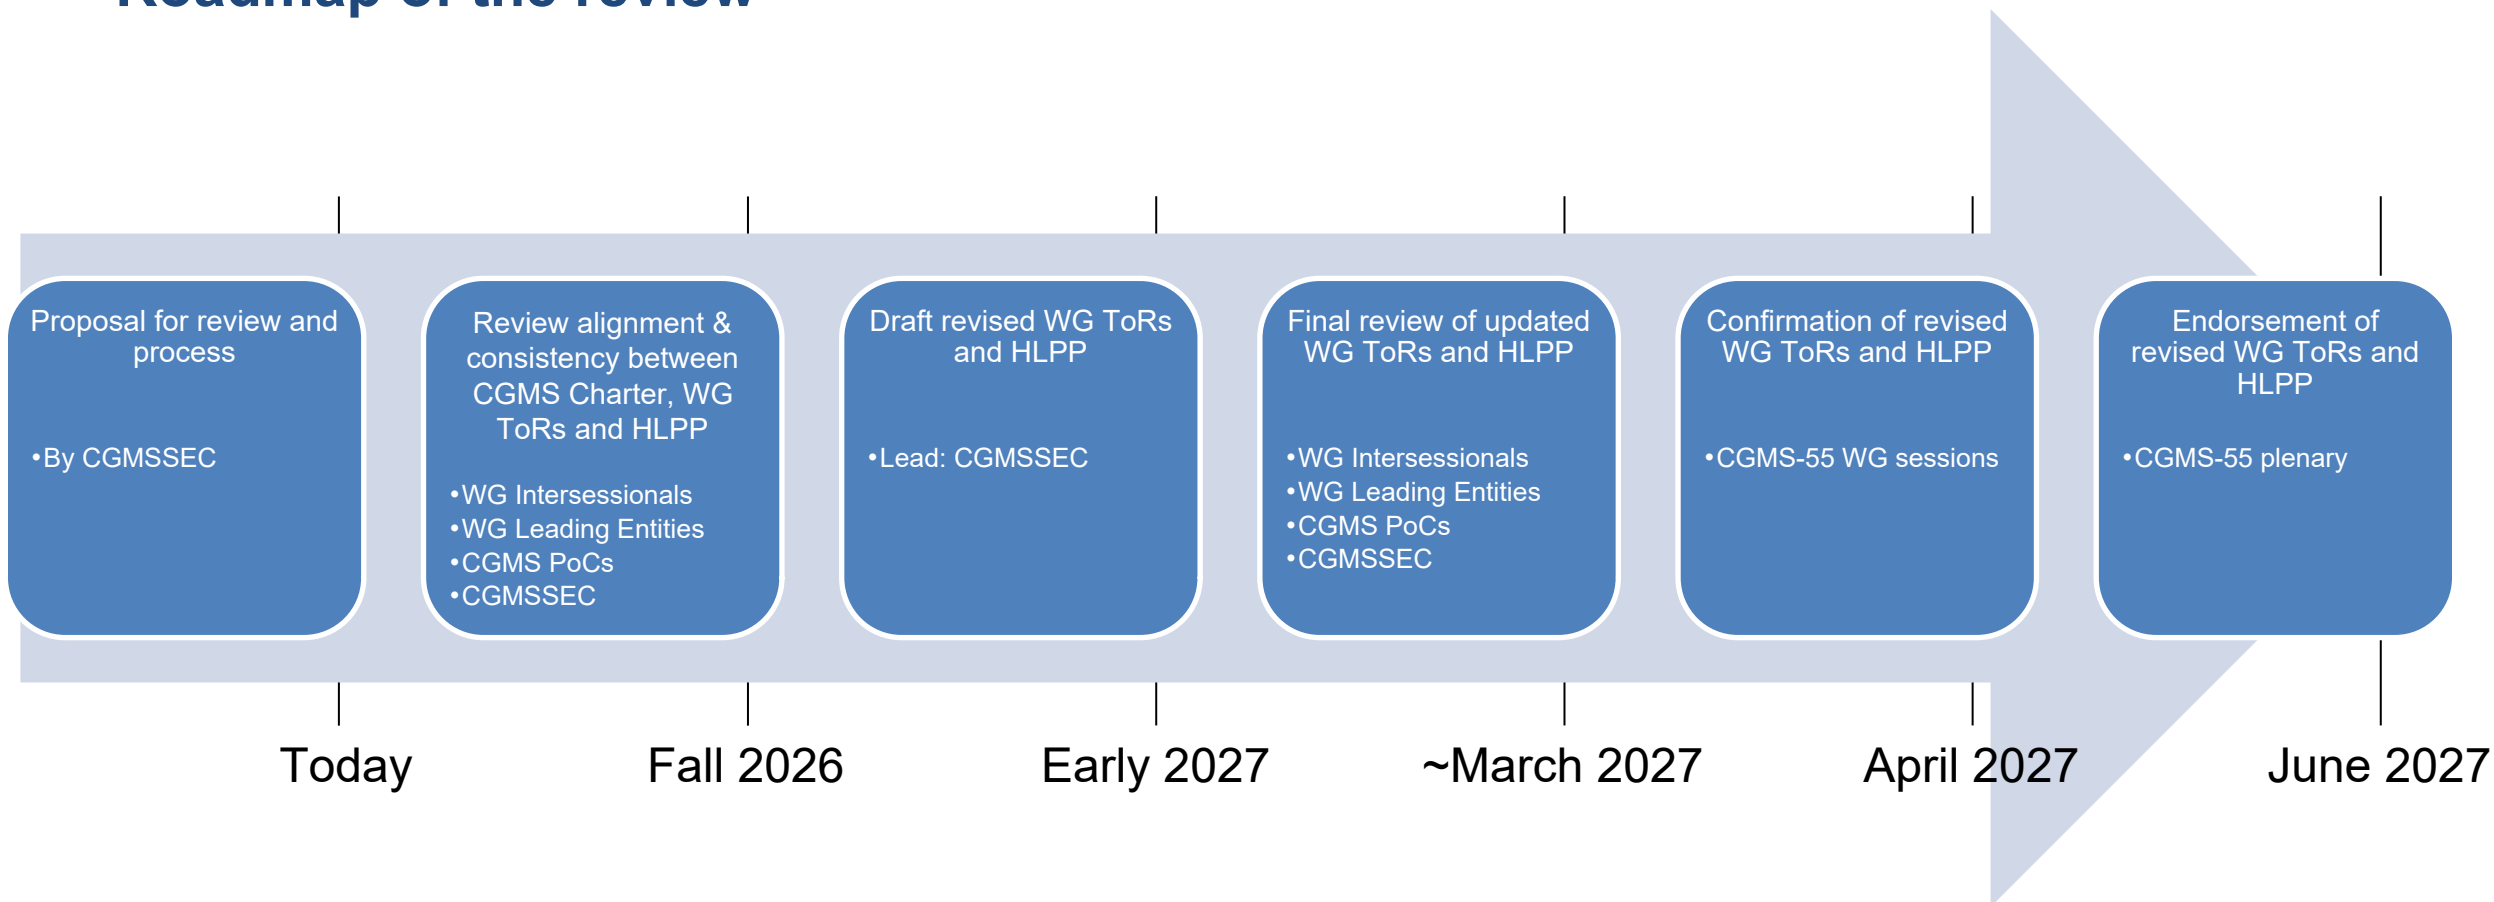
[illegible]

Proposal for review and process

•By CGMSSEC

Review alignment & consistency between CGMS Charter, WG ToRs and HLPP

•WG Intersessionals
•WG Leading Entities
•CGMS PoCs
•CGMSSEC

Draft revised WG ToRs and HLPP

•Lead: CGMSSEC

Final review of updated WG ToRs and HLPP

•WG Intersessionals
•WG Leading Entities
•CGMS PoCs
•CGMSSEC

Confirmation of revised WG ToRs and HLPP

•CGMS-55 WG sessions

Endorsement of revised WG ToRs and HLPP

•CGMS-55 plenary

Today

Fall 2026

Early 2027

~March 2027

April 2027

June 2027